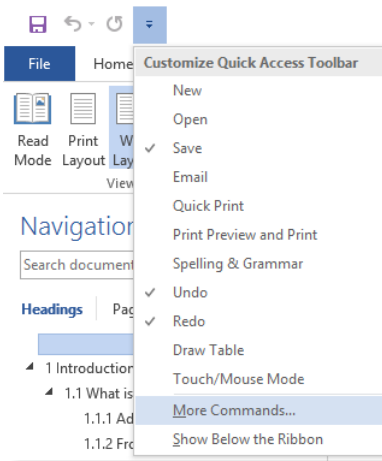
File
Home
Read Mode
Print Layout
W
Lay
View
Navigatio
Search document
Headings
Pa
1 Introduction
1.1 What is
1.1.1 Ad
1.1.2 Fro

Customize Quick Access Toolbar
New
Open
✓ Save
Email
Quick Print
Print Preview and Print
Spelling & Grammar
✓ Undo
✓ Redo
Draw Table
Touch/Mouse Mode
More Commands...
Show Below the Ribbon